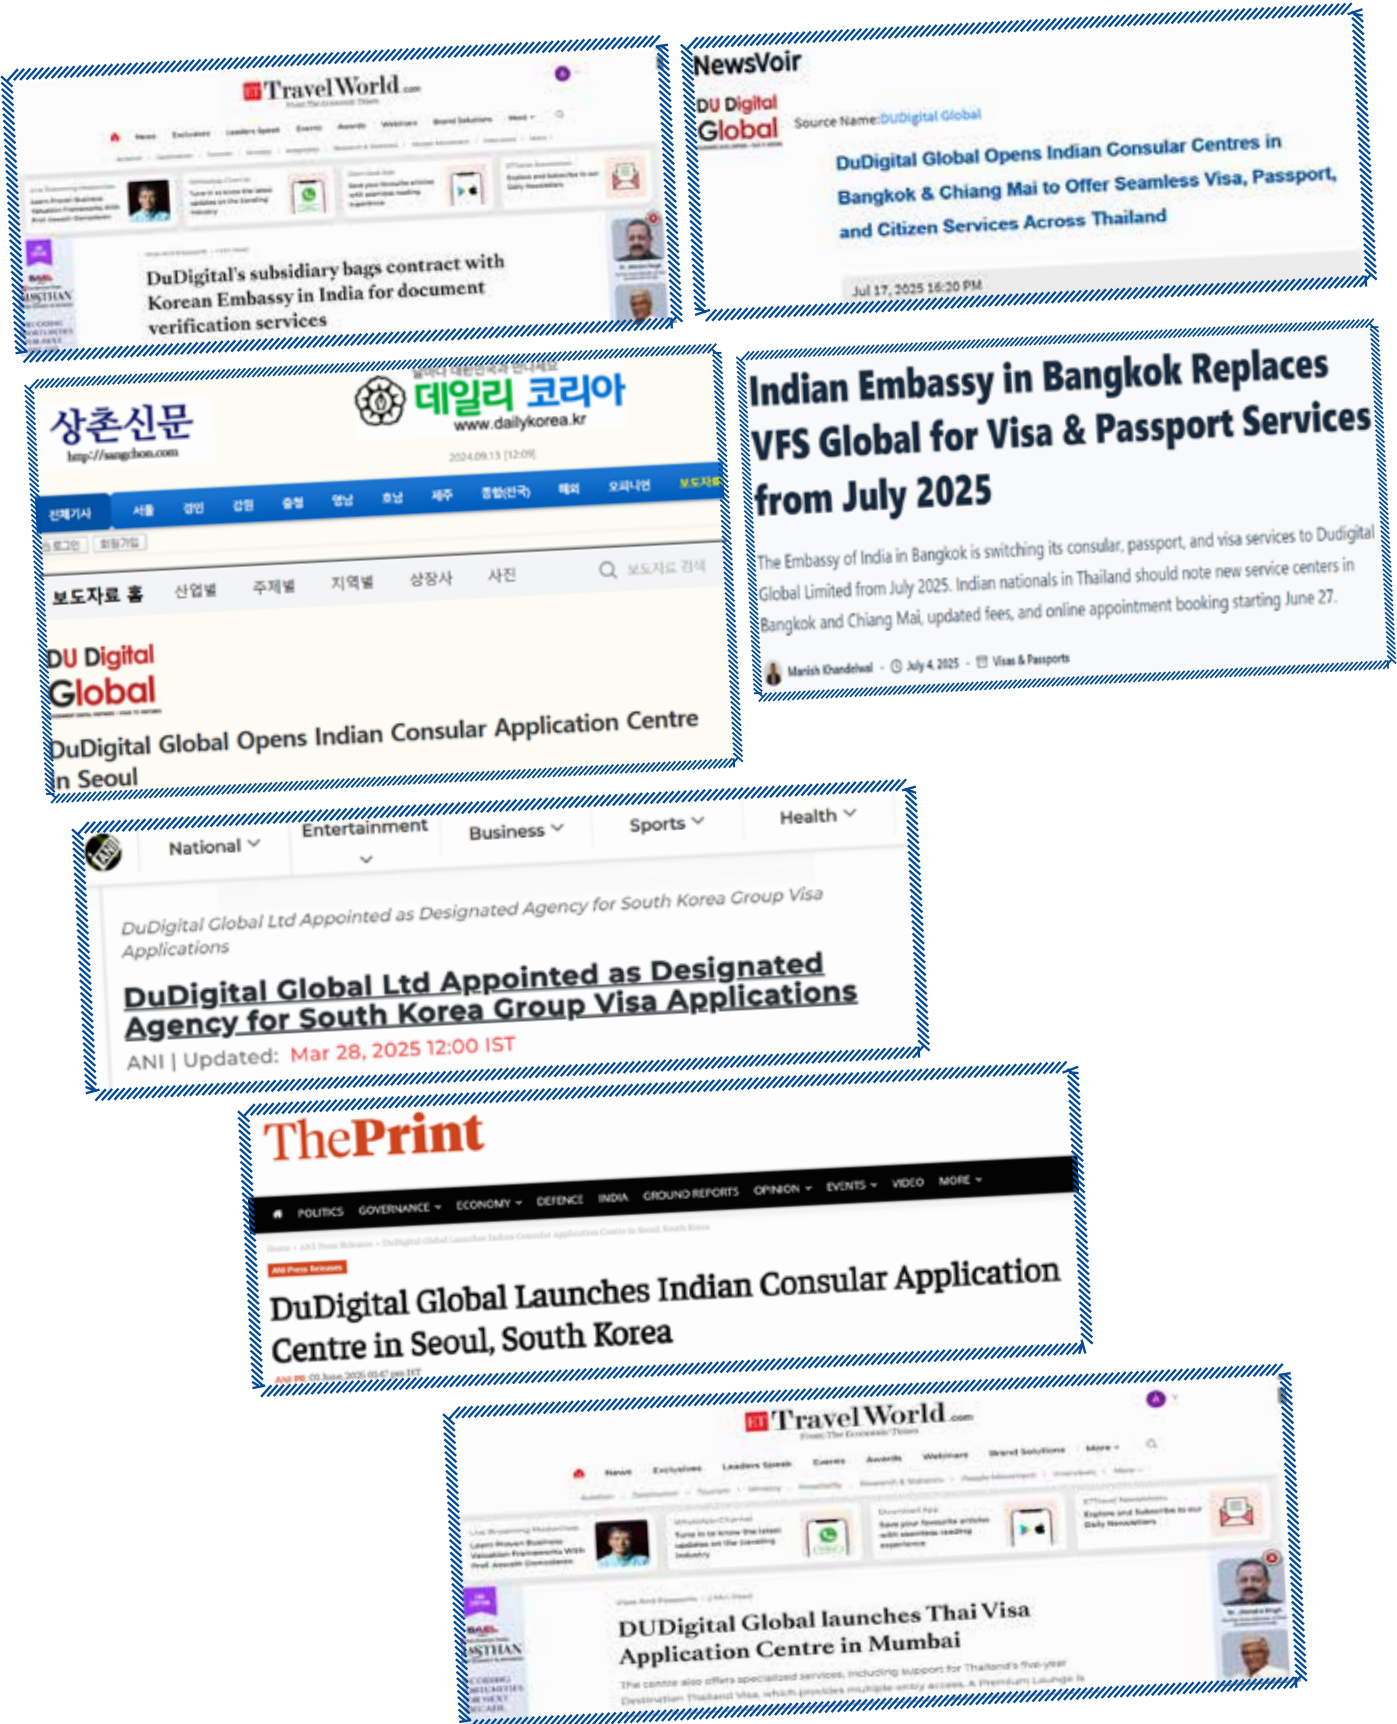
TravelWorld.com
From The Economic Times

News Exclusives Leaders Speak Events Awards Webinars Brand Solutions Hotel More

DuDigital's subsidiary bags contract with Korean Embassy in India for document verification services

NewsVoir

DU Digital Global

Source Name: DuDigital Global

DuDigital Global Opens Indian Consular Centres in Bangkok & Chiang Mai to Offer Seamless Visa, Passport, and Citizen Services Across Thailand

Jul 17, 2025 16:20 PM

상촌신문
http://sangchon.com

데일리 코리아
www.dailykorea.kr

2024.09.13 [12:09]

전체기사 서울 경인 강원 충청 영남 호남 제주 종합(전국) 해외 오피니언 보도자료

로그인 회원가입

보도자료 홈 산업별 주제별 지역별 상장사 사진 보도자료 검색

DU Digital Global

DuDigital Global Opens Indian Consular Application Centre in Seoul

Indian Embassy in Bangkok Replaces VFS Global for Visa & Passport Services from July 2025

The Embassy of India in Bangkok is switching its consular, passport, and visa services to Dudigital Global Limited from July 2025. Indian nationals in Thailand should note new service centers in Bangkok and Chiang Mai, updated fees, and online appointment booking starting June 27.

Manish Khandelwal · July 4, 2025 · Visas & Passports

National Entertainment Business Sports Health

DuDigital Global Ltd Appointed as Designated Agency for South Korea Group Visa Applications

DuDigital Global Ltd Appointed as Designated Agency for South Korea Group Visa Applications

ANI | Updated: Mar 28, 2025 12:00 IST

ThePrint

POLITICS GOVERNANCE ECONOMY DEFENCE INDIA GROUND REPORTS OPINION EVENTS VIDEO MORE

ANI Press Releases

DuDigital Global Launches Indian Consular Application Centre in Seoul, South Korea

TravelWorld.com
From The Economic Times

News Exclusives Leaders Speak Events Awards Webinars Brand Solutions More

DUDigital Global launches Thai Visa Application Centre in Mumbai

The centre also offers specialized services, including support for Thailand's five-year Destination Thailand Visa, which provides multiple-entry access. A Premium Lounge is